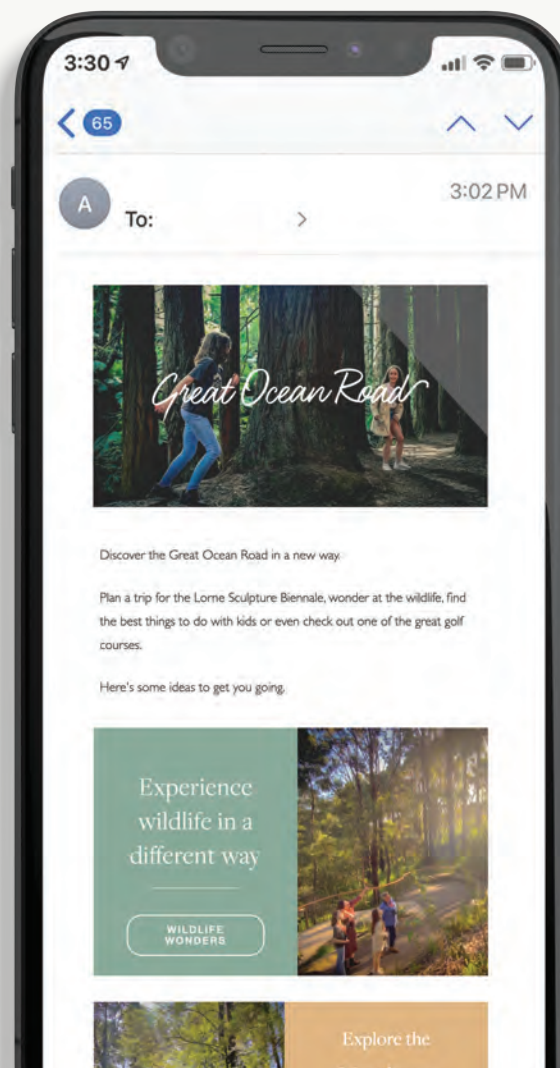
3:30

65

A To: >

3:02 PM

Great Ocean Road

Discover the Great Ocean Road in a new way.

Plan a trip for the Lorne Sculpture Biennale, wonder at the wildlife, find the best things to do with kids or even check out one of the great golf courses.

Here's some ideas to get you going.

Experience wildlife in a different way

WILDLIFE WONDERS

Explore the